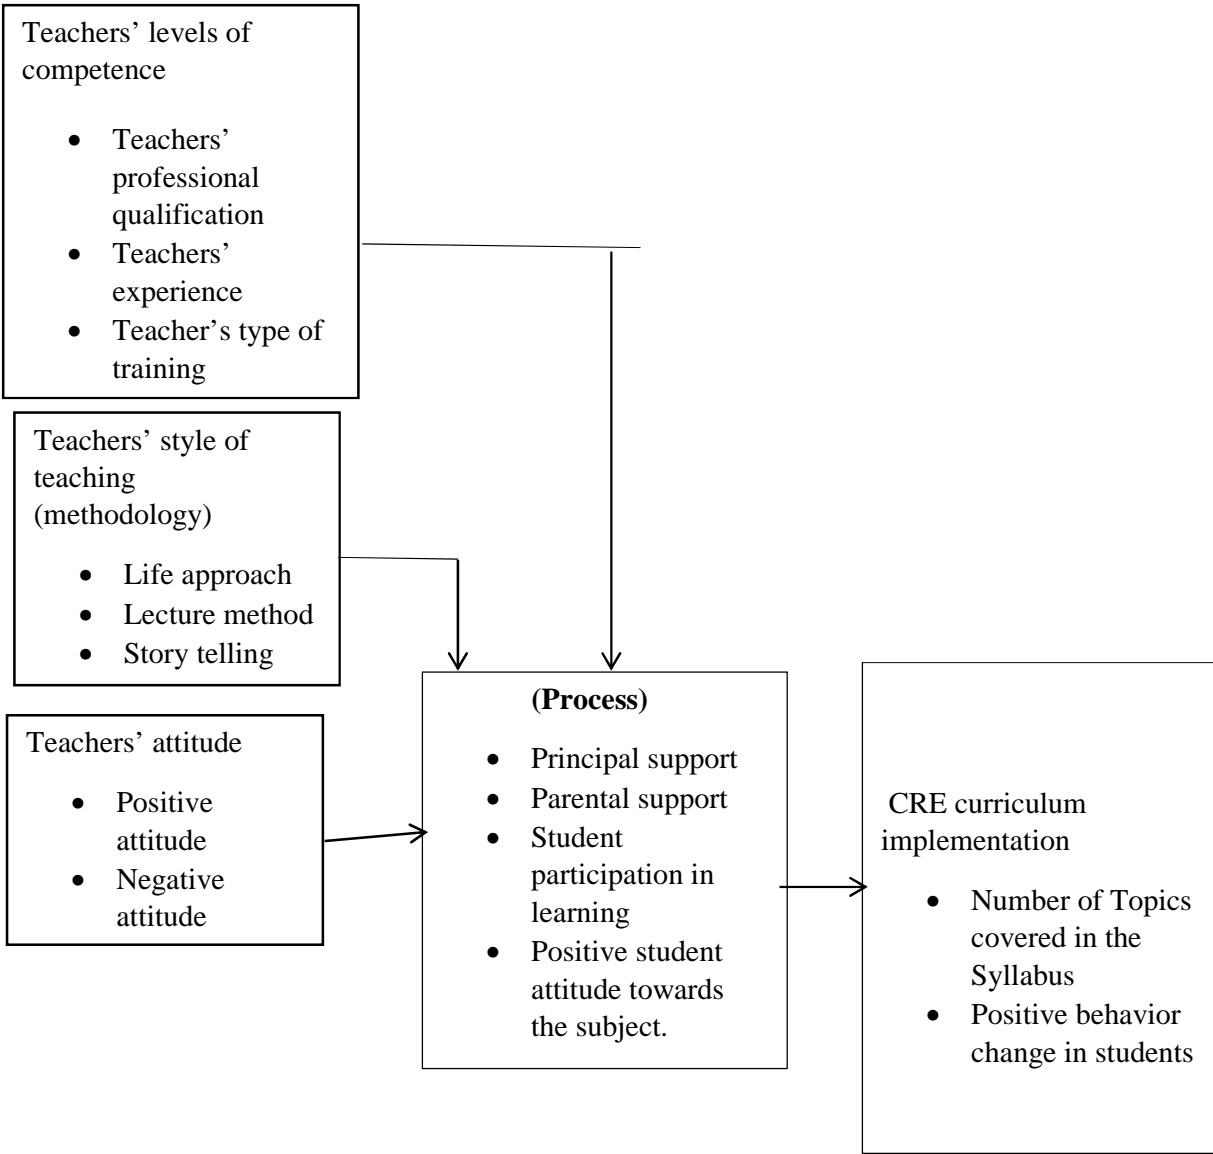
Teachers' levels of competence

- Teachers' professional qualification
- Teachers' experience
- Teacher's type of training

Teachers' style of teaching (methodology)

- Life approach
- Lecture method
- Story telling

Teachers' attitude

- Positive attitude
- Negative attitude

**(Process)**

- Principal support
- Parental support
- Student participation in learning
- Positive student attitude towards the subject.

CRE curriculum implementation

- Number of Topics covered in the Syllabus
- Positive behavior change in students